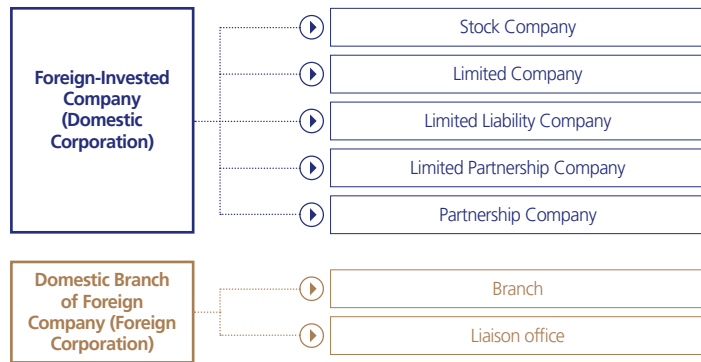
Foreign-Invested Company (Domestic Corporation)

Stock Company

Limited Company

Limited Liability Company

Limited Partnership Company

Partnership Company

Domestic Branch of Foreign Company (Foreign Corporation)

Branch

Liaison office